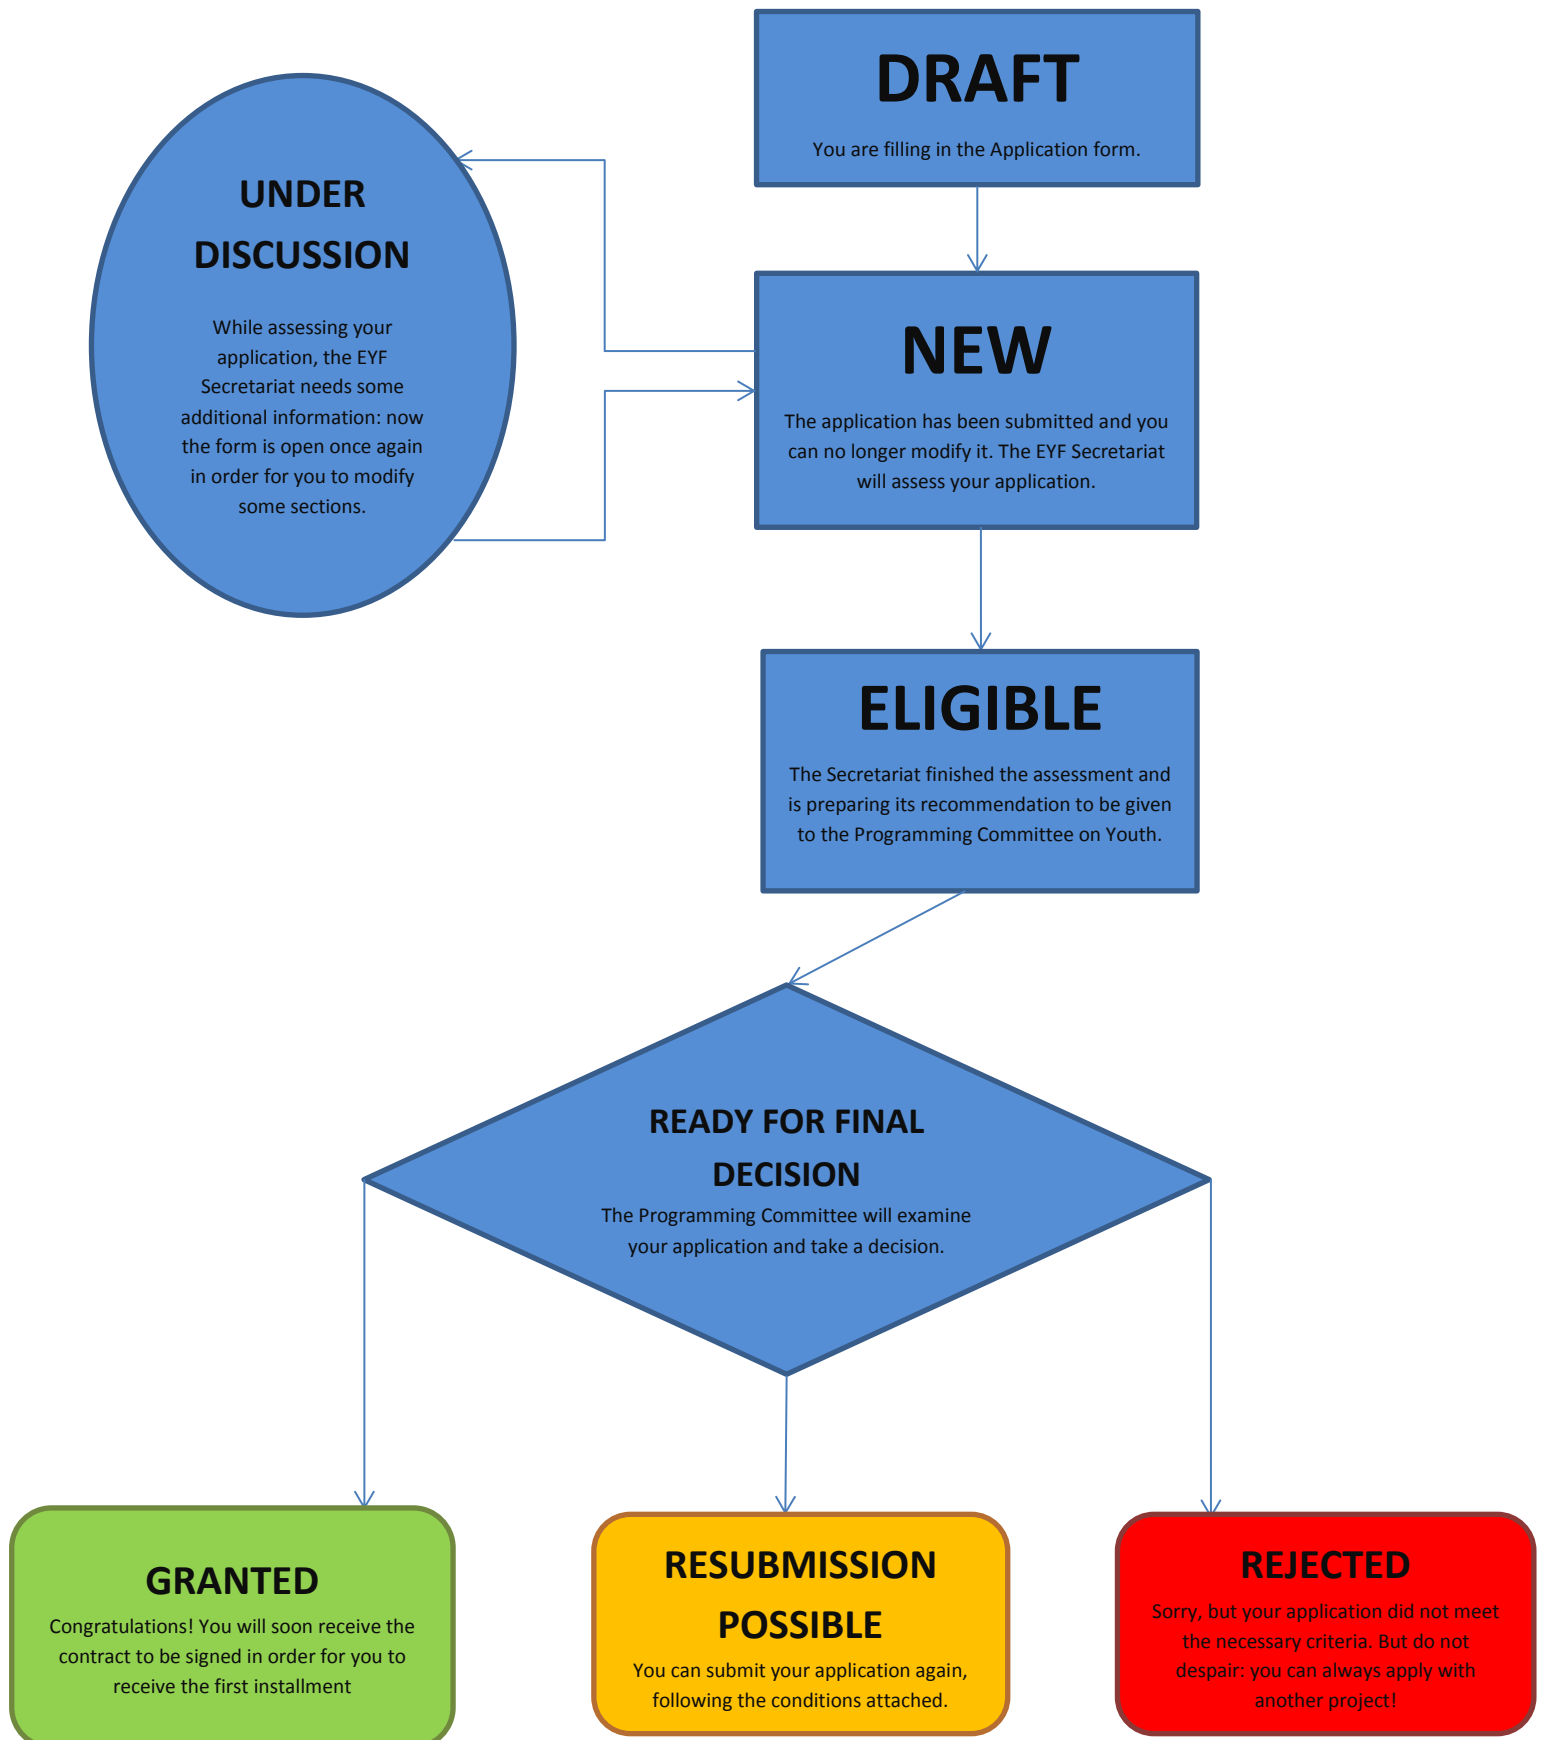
DRAFT

You are filling in the Application form.

UNDER DISCUSSION

While assessing your application, the EYF Secretariat needs some additional information: now the form is open once again in order for you to modify some sections.

NEW

The application has been submitted and you can no longer modify it. The EYF Secretariat will assess your application.

ELIGIBLE

The Secretariat finished the assessment and is preparing its recommendation to be given to the Programming Committee on Youth.

READY FOR FINAL DECISION

The Programming Committee will examine your application and take a decision.

GRANTED

Congratulations! You will soon receive the contract to be signed in order for you to receive the first installment

RESUBMISSION POSSIBLE

You can submit your application again, following the conditions attached.

REJECTED

Sorry, but your application did not meet the necessary criteria. But do not despair: you can always apply with another project!